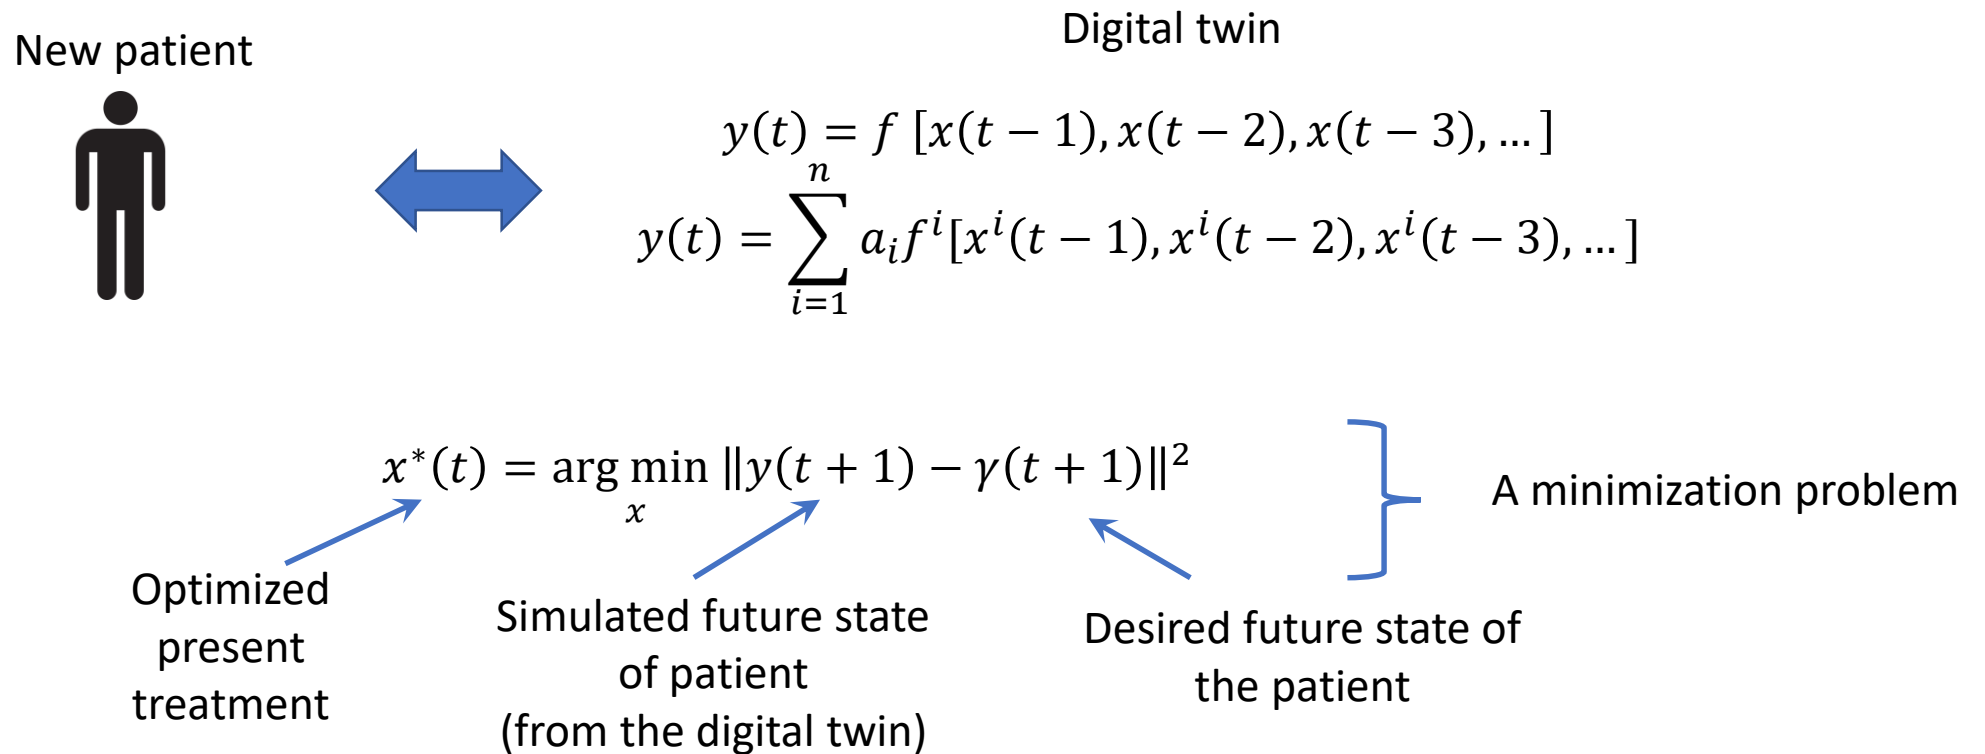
New patient

Digital twin

$y(t) = f\,[x(t-1), x(t-2), x(t-3), \dots]$

$y(t) = \sum_{i=1}^{n} a_i f^i [x^i(t-1), x^i(t-2), x^i(t-3), \dots]$

$x^*(t) = \arg\min_x \|y(t+1) - \gamma(t+1)\|^2$

A minimization problem

Optimized present treatment

Simulated future state of patient (from the digital twin)

Desired future state of the patient